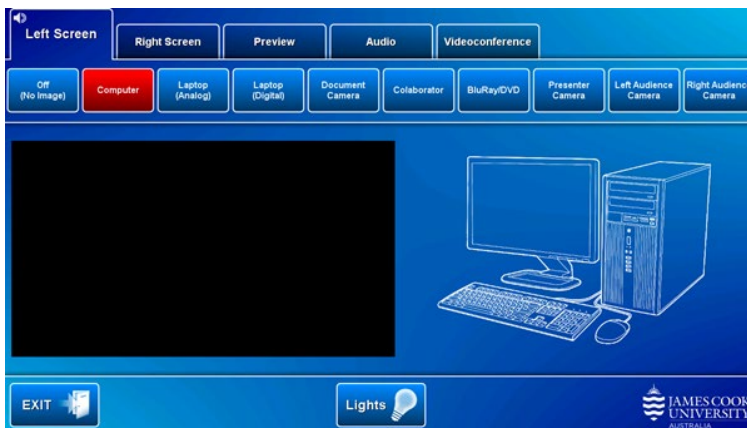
Left Screen
Right Screen
Preview
Audio
Videoconference

Off (No Image)
Computer
Laptop (Analog)
Laptop (Digital)
Document Camera
Colaborator
BluRay/DVD
Presenter Camera
Left Audience Camera
Right Audience Camera

EXIT
Lights
JAMES COOK UNIVERSITY AUSTRALIA